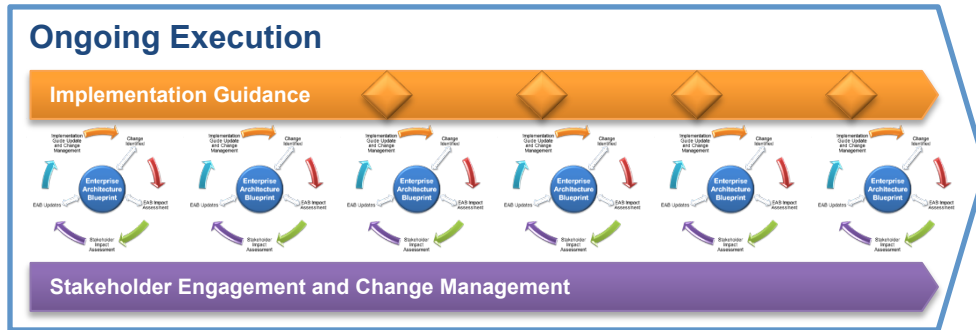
Ongoing Execution

Implementation Guidance

Implementation Guide Update and Change Management
Change Identified
Enterprise Architecture Blueprint
EAB Updates
EAB Impact Assessment
Stakeholder Impact Assessment

Implementation Guide Update and Change Management
Change Identified
Enterprise Architecture Blueprint
EAB Updates
EAB Impact Assessment
Stakeholder Impact Assessment

Implementation Guide Update and Change Management
Change Identified
Enterprise Architecture Blueprint
EAB Updates
EAB Impact Assessment
Stakeholder Impact Assessment

Implementation Guide Update and Change Management
Change Identified
Enterprise Architecture Blueprint
EAB Updates
EAB Impact Assessment
Stakeholder Impact Assessment

Implementation Guide Update and Change Management
Change Identified
Enterprise Architecture Blueprint
EAB Updates
EAB Impact Assessment
Stakeholder Impact Assessment

Implementation Guide Update and Change Management
Change Identified
Enterprise Architecture Blueprint
EAB Updates
EAB Impact Assessment
Stakeholder Impact Assessment

Stakeholder Engagement and Change Management